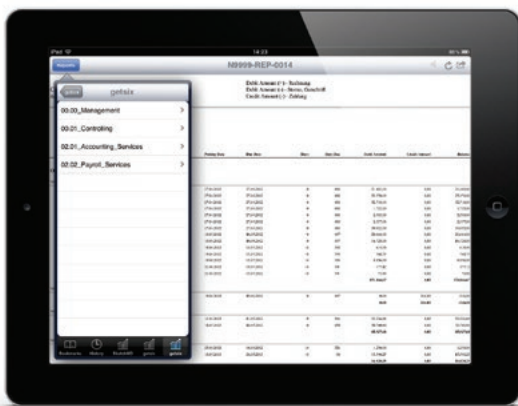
iPad
14:23
Reports
N9999-REP-0014
Debit Amount (+)- Rechnung
Debit Amount (-)- Storno, Gutschrift
Credit Amount (-)- Zahlung
getsix
00.00_Management
00.01_Controlling
02.01_Accounting_Services
02.02_Payroll_Services
Bookmarks
History
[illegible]
getsix
getsix